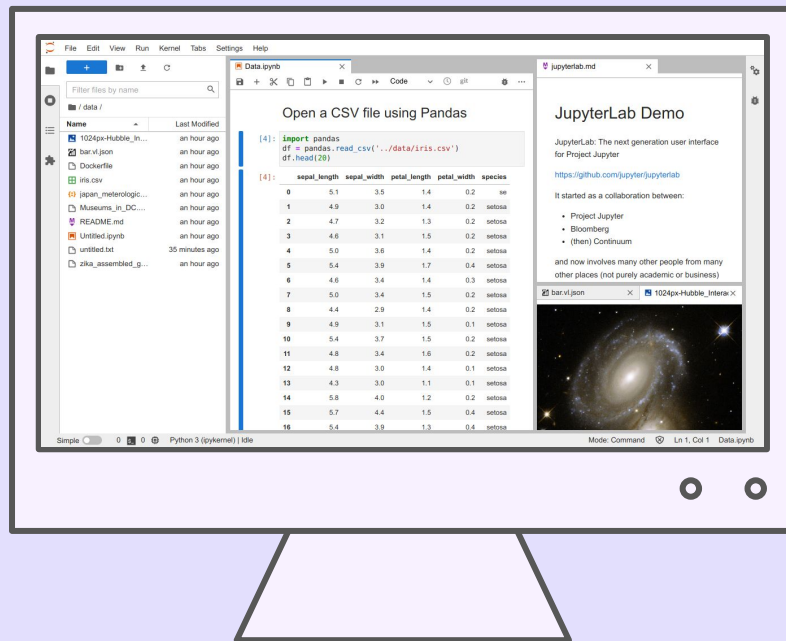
File Edit View Run Kernel Tabs Settings Help

+

Filter files by name

/ data /

| Name | Last Modified |
|---|---|
| 1024px-Hubble_In... | an hour ago |
| bar.vl.json | an hour ago |
| Dockerfile | an hour ago |
| iris.csv | an hour ago |
| japan_meterologic... | an hour ago |
| Museums_in_DC.... | an hour ago |
| README.md | an hour ago |
| Untitled.ipynb | an hour ago |
| untitled.txt | 35 minutes ago |
| zika_assembled_g... | an hour ago |

Data.ipynb ×

Code git

Open a CSV file using Pandas

[4]: import pandas
df = pandas.read_csv('../data/iris.csv')
df.head(20)

[4]:

| | sepal_length | sepal_width | petal_length | petal_width | species |
|---|---|---|---|---|---|
| 0 | 5.1 | 3.5 | 1.4 | 0.2 | se |
| 1 | 4.9 | 3.0 | 1.4 | 0.2 | setosa |
| 2 | 4.7 | 3.2 | 1.3 | 0.2 | setosa |
| 3 | 4.6 | 3.1 | 1.5 | 0.2 | setosa |
| 4 | 5.0 | 3.6 | 1.4 | 0.2 | setosa |
| 5 | 5.4 | 3.9 | 1.7 | 0.4 | setosa |
| 6 | 4.6 | 3.4 | 1.4 | 0.3 | setosa |
| 7 | 5.0 | 3.4 | 1.5 | 0.2 | setosa |
| 8 | 4.4 | 2.9 | 1.4 | 0.2 | setosa |
| 9 | 4.9 | 3.1 | 1.5 | 0.1 | setosa |
| 10 | 5.4 | 3.7 | 1.5 | 0.2 | setosa |
| 11 | 4.8 | 3.4 | 1.6 | 0.2 | setosa |
| 12 | 4.8 | 3.0 | 1.4 | 0.1 | setosa |
| 13 | 4.3 | 3.0 | 1.1 | 0.1 | setosa |
| 14 | 5.8 | 4.0 | 1.2 | 0.2 | setosa |
| 15 | 5.7 | 4.4 | 1.5 | 0.4 | setosa |
| 16 | 5.4 | 3.9 | 1.3 | 0.4 | setosa |

jupyterlab.md ×

JupyterLab Demo

JupyterLab: The next generation user interface for Project Jupyter

https://github.com/jupyter/jupyterlab

It started as a collaboration between:

• Project Jupyter
• Bloomberg
• (then) Continuum

and now involves many other people from many other places (not purely academic or business)

bar.vl.json × 1024px-Hubble_Intera ×

Simple 0 0 Python 3 (ipykernel) | Idle Mode: Command Ln 1, Col 1 Data.ipynb